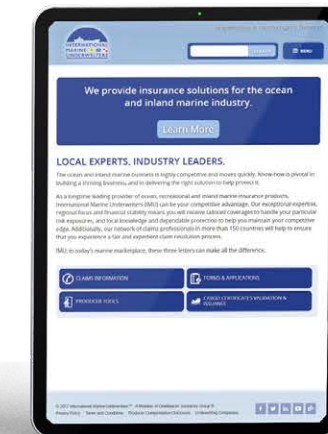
INTERNATIONAL MARINE UNDERWRITERS

MENU

We provide insurance solutions for the ocean and inland marine industry.

Learn More

LOCAL EXPERTS. INDUSTRY LEADERS.

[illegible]

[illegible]

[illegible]

CLAIMS INFORMATION

FORMS & APPLICATIONS

PRODUCER TOOLS

CARGO CERTIFICATES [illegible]

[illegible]